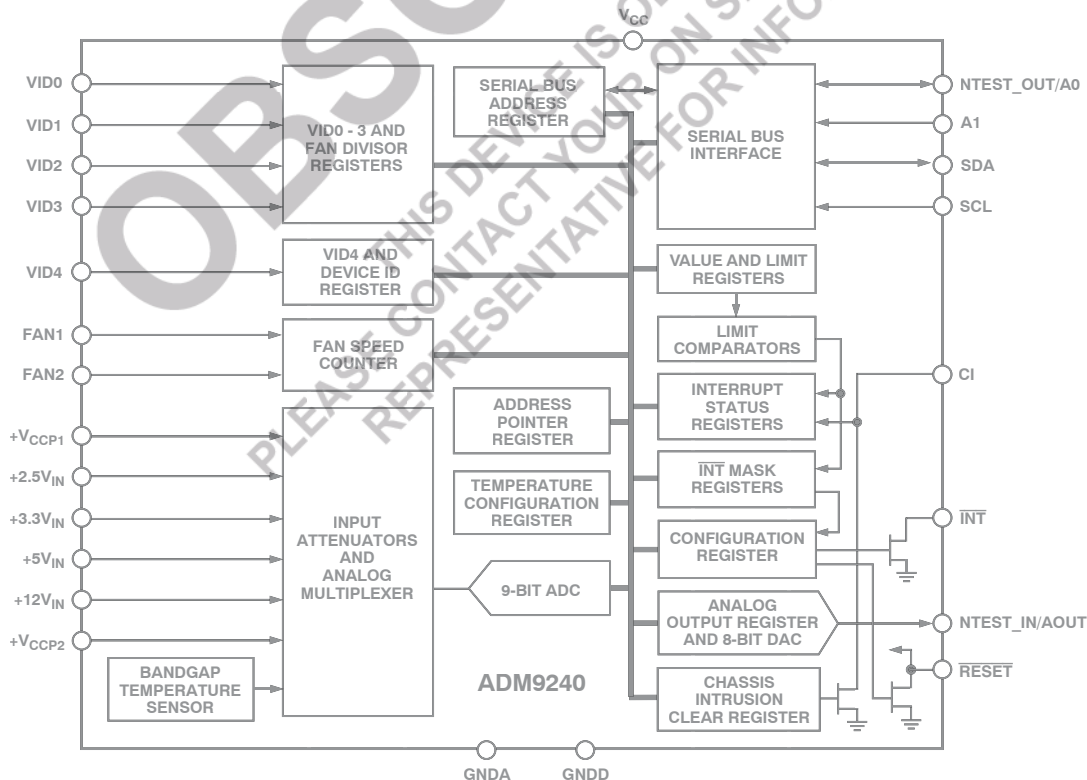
OBSOLETE
THIS DEVICE IS OBSOLETE
PLEASE CONTACT YOUR ON SALES
REPRESENTATIVE FOR INFO

$V_{CC}$

VID0
VID1
VID2
VID3
VID4
FAN1
FAN2
$+V_{CCP1}$
$+2.5V_{IN}$
$+3.3V_{IN}$
$+5V_{IN}$
$+12V_{IN}$
$+V_{CCP2}$

VID0 - 3 AND FAN DIVISOR REGISTERS

VID4 AND DEVICE ID REGISTER

FAN SPEED COUNTER

INPUT ATTENUATORS AND ANALOG MULTIPLEXER

BANDGAP TEMPERATURE SENSOR

SERIAL BUS ADDRESS REGISTER

ADDRESS POINTER REGISTER

TEMPERATURE CONFIGURATION REGISTER

9-BIT ADC

ADM9240

SERIAL BUS INTERFACE

VALUE AND LIMIT REGISTERS

LIMIT COMPARATORS

INTERRUPT STATUS REGISTERS

$\overline{INT}$ MASK REGISTERS

CONFIGURATION REGISTER

ANALOG OUTPUT REGISTER AND 8-BIT DAC

CHASSIS INTRUSION CLEAR REGISTER

NTEST_OUT/A0
A1
SDA
SCL
CI
$\overline{INT}$
NTEST_IN/AOUT
$\overline{RESET}$

GNDA
GNDD